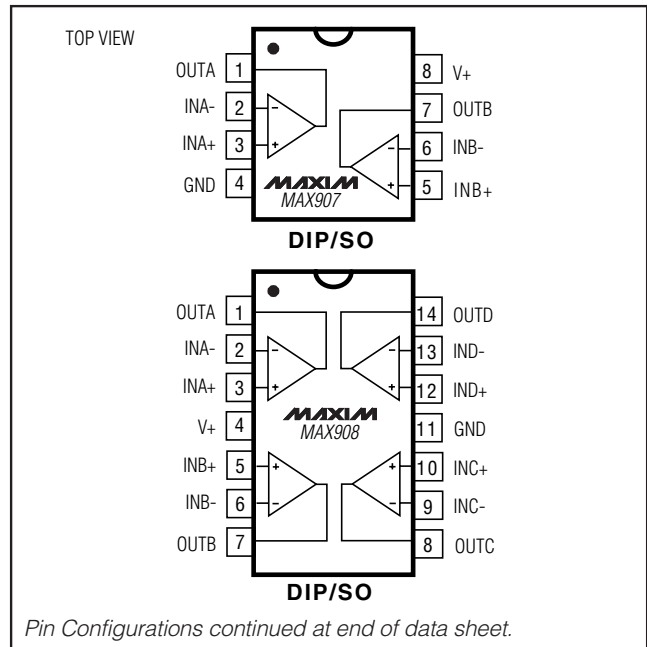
TOP VIEW

OUTA 1
INA- 2
INA+ 3
GND 4
8 V+
7 OUTB
6 INB-
5 INB+

MAXIM
MAX907

DIP/SO

OUTA 1
INA- 2
INA+ 3
V+ 4
INB+ 5
INB- 6
OUTB 7
14 OUTD
13 IND-
12 IND+
11 GND
10 INC+
9 INC-
8 OUTC

MAXIM
MAX908

DIP/SO

Pin Configurations continued at end of data sheet.